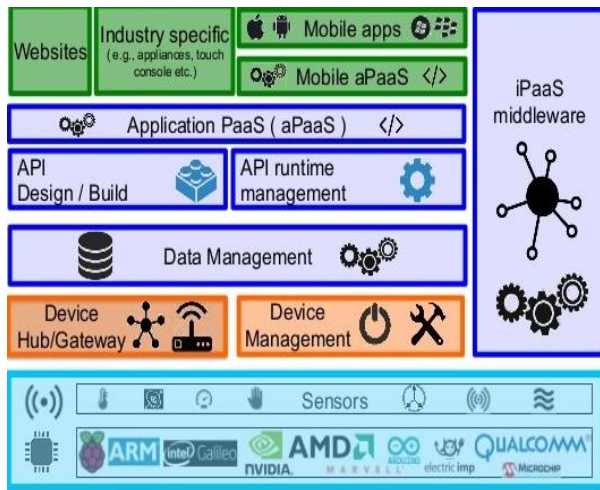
Websites

Industry specific
(e.g., appliances, touch console etc.)

Mobile apps

Mobile aPaaS </>

iPaaS middleware

Application PaaS ( aPaaS ) </>

API Design / Build

API runtime management

Data Management

Device Hub/Gateway

Device Management

Sensors

ARM intel Galileo NVIDIA AMD MARVELL ARDUINO electric imp QUALCOMM MICROCHIP